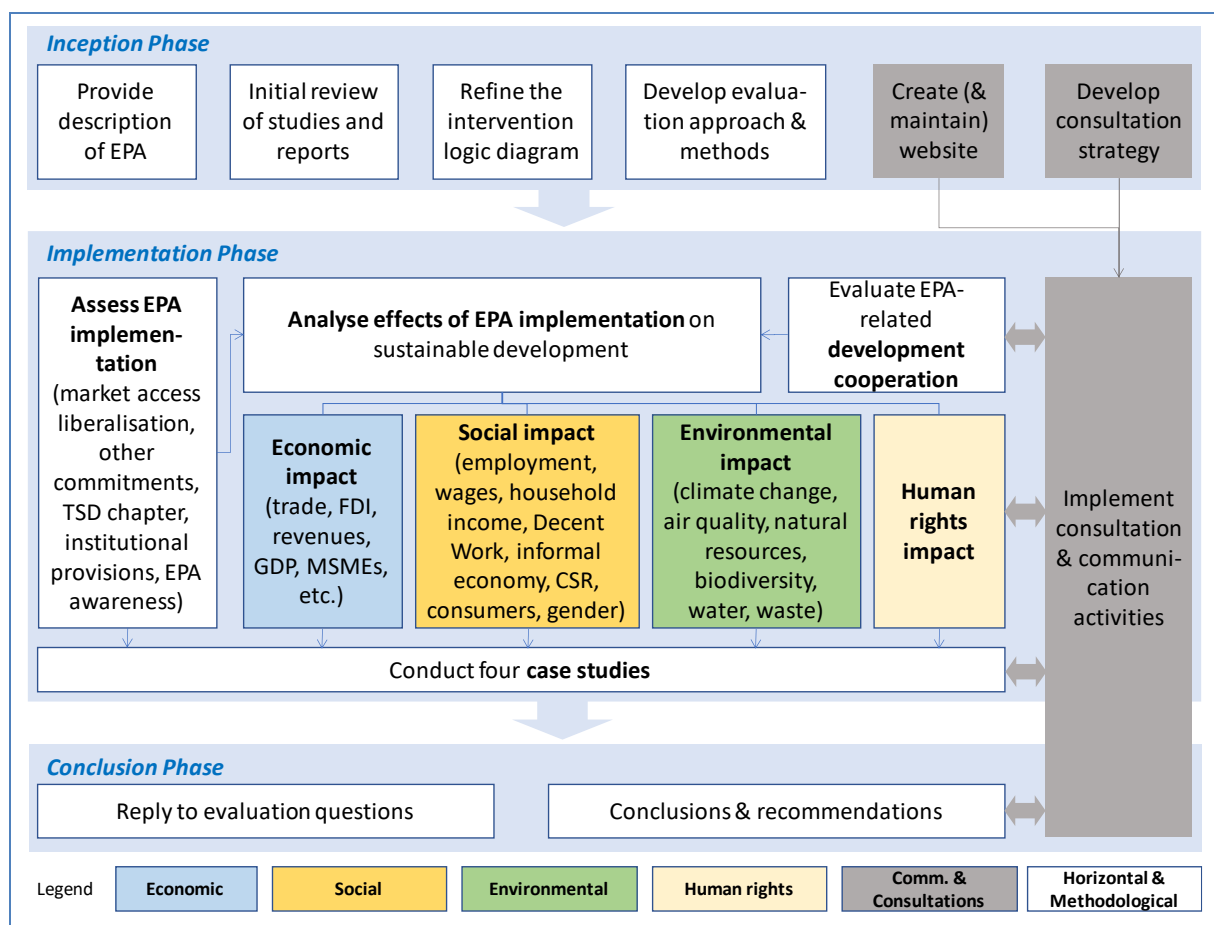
Inception Phase

Provide description of EPA

Initial review of studies and reports

Refine the intervention logic diagram

Develop evaluation approach & methods

Create (& maintain) website

Develop consultation strategy

Implementation Phase

Assess EPA implementation (market access liberalisation, other commitments, TSD chapter, institutional provisions, EPA awareness)

Analyse effects of EPA implementation on sustainable development

Evaluate EPA-related development cooperation

Economic impact (trade, FDI, revenues, GDP, MSMEs, etc.)

Social impact (employment, wages, household income, Decent Work, informal economy, CSR, consumers, gender)

Environmental impact (climate change, air quality, natural resources, biodiversity, water, waste)

Human rights impact

Implement consultation & communication activities

Conduct four case studies

Conclusion Phase

Reply to evaluation questions

Conclusions & recommendations

Legend

Economic

Social

Environmental

Human rights

Comm. & Consultations

Horizontal & Methodological